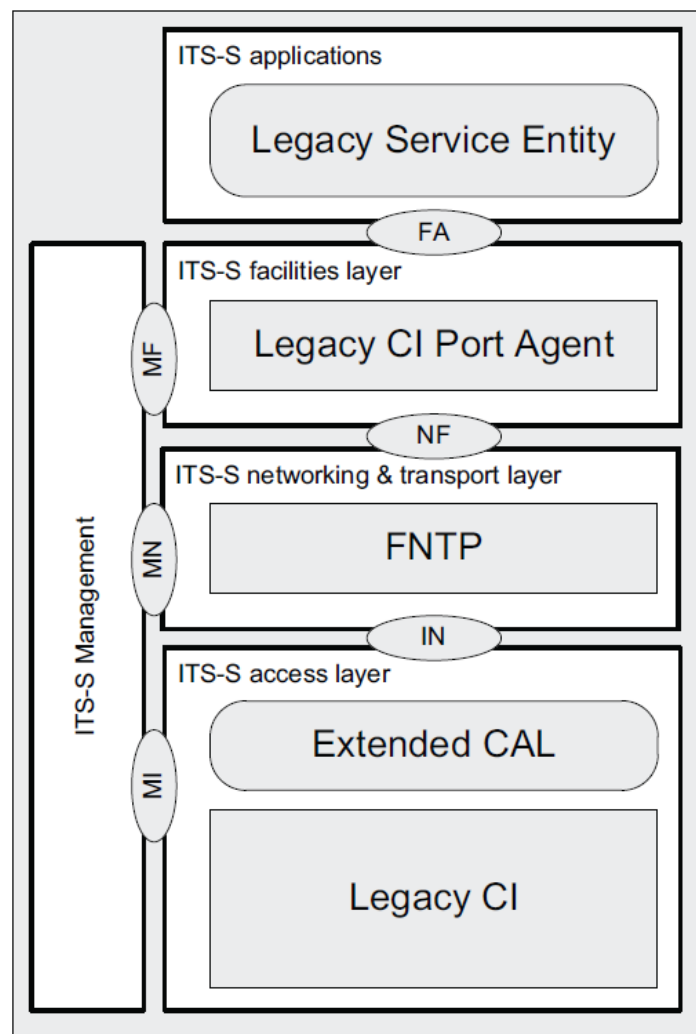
ITS-S applications

Legacy Service Entity

FA

ITS-S facilities layer

Legacy CI Port Agent

NF

ITS-S networking & transport layer

FNTP

IN

ITS-S access layer

Extended CAL

Legacy CI

ITS-S Management

MF

MN

MI